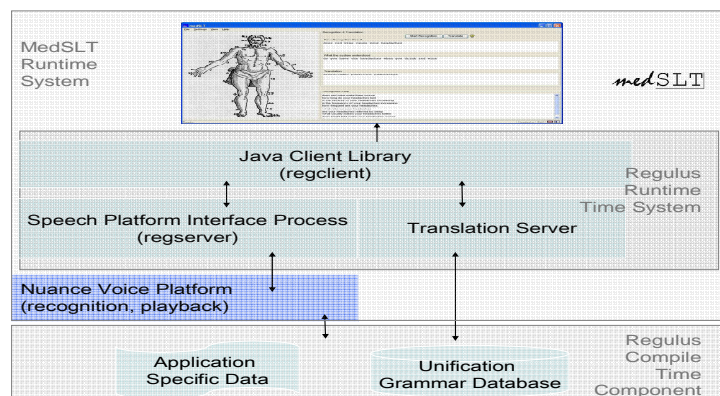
MedSLT Runtime System

medSLT

Java Client Library
(regclient)

Regulus Runtime Time System

Speech Platform Interface Process
(regserver)

Translation Server

Nuance Voice Platform
(recognition, playback)

Regulus Compile Time Component

Application Specific Data

Unification Grammar Database